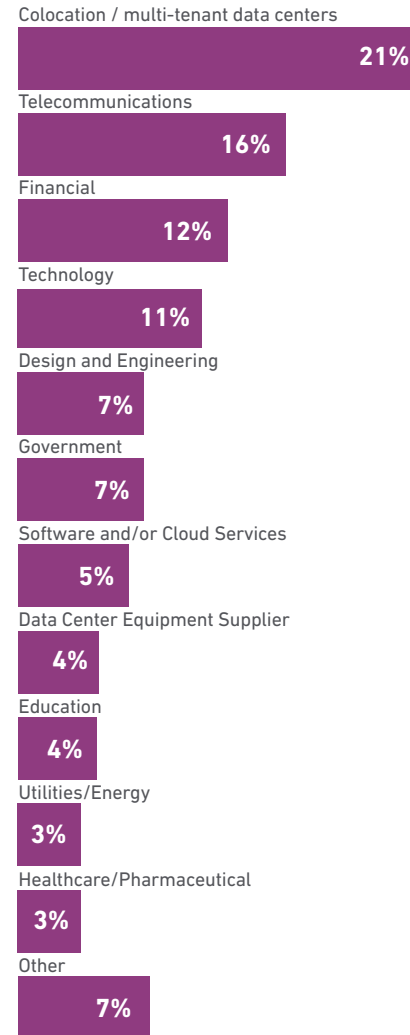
Colocation / multi-tenant data centers
21%
Telecommunications
16%
Financial
12%
Technology
11%
Design and Engineering
7%
Government
7%
Software and/or Cloud Services
5%
Data Center Equipment Supplier
4%
Education
4%
Utilities/Energy
3%
Healthcare/Pharmaceutical
3%
Other
7%